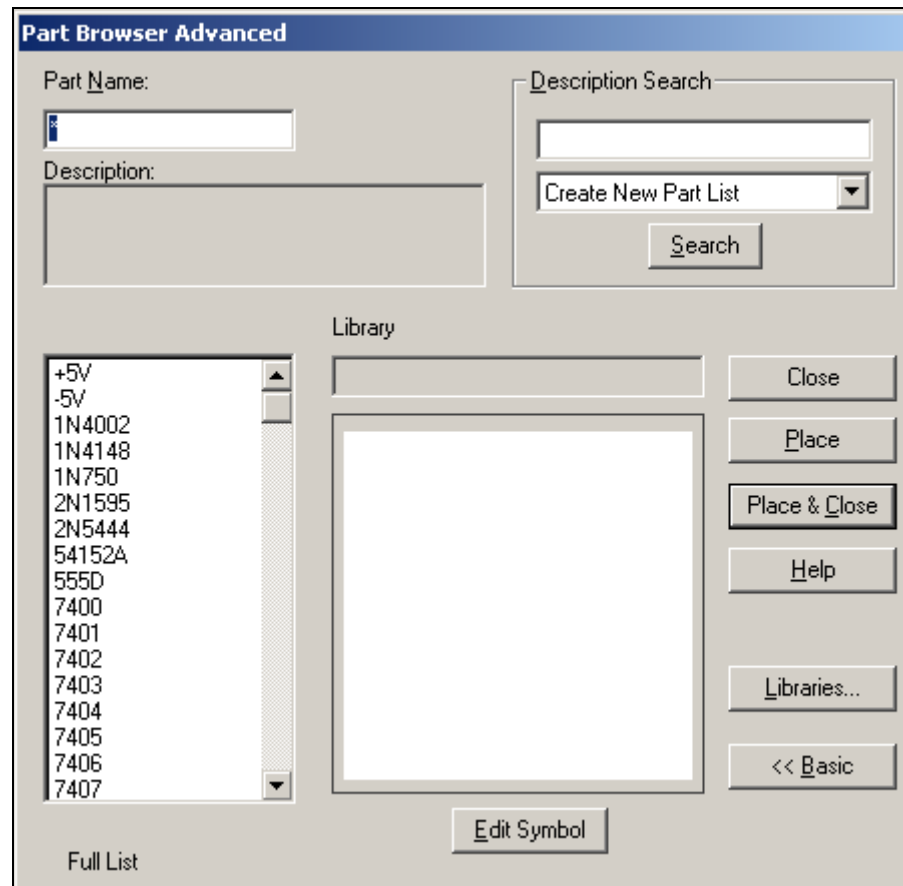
Part Browser Advanced

Part Name:

*

Description:

Description Search

Create New Part List

Search

Library

+5V
-5V
1N4002
1N4148
1N750
2N1595
2N5444
54152A
555D
7400
7401
7402
7403
7404
7405
7406
7407

Close

Place

Place & Close

Help

Libraries...

<< Basic

Edit Symbol

Full List